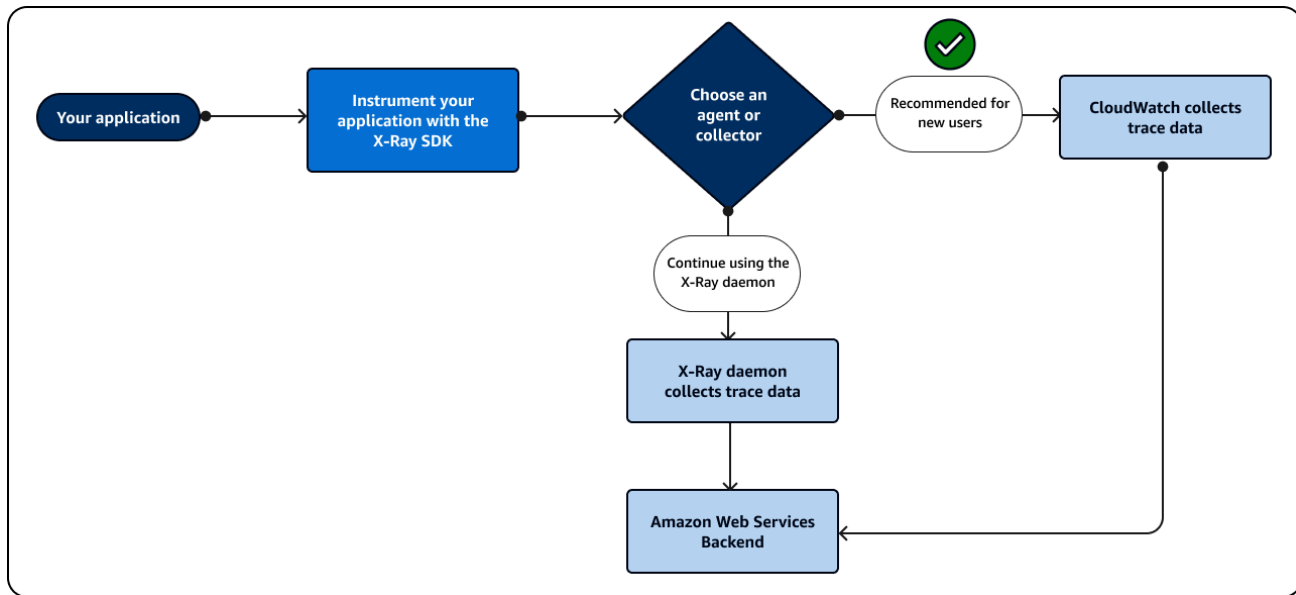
Your application

Instrument your application with the X-Ray SDK

Choose an agent or collector

Recommended for new users

CloudWatch collects trace data

Continue using the X-Ray daemon

X-Ray daemon collects trace data

Amazon Web Services Backend